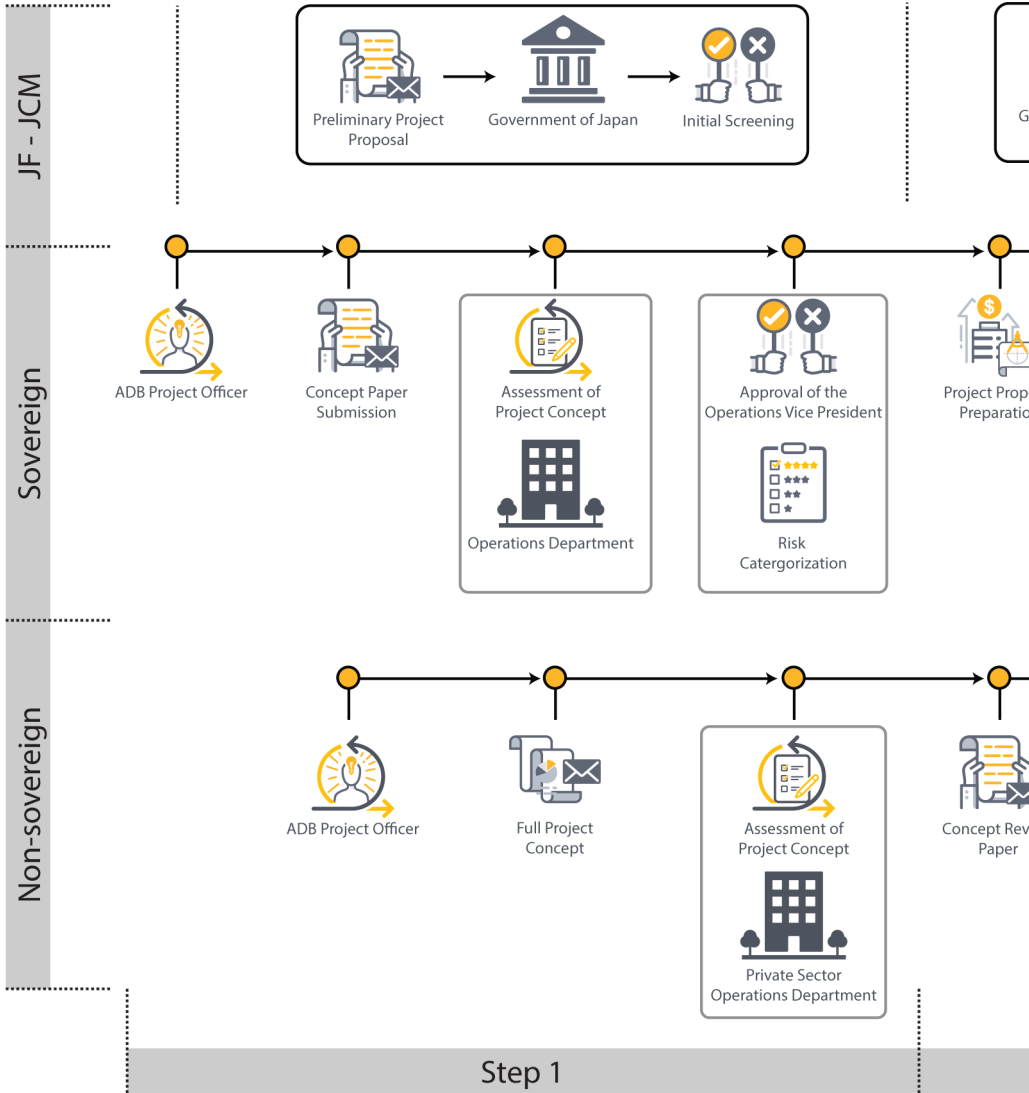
JF - JCM

Preliminary Project Proposal

Government of Japan

Initial Screening

G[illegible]

Sovereign

ADB Project Officer

Concept Paper Submission

Assessment of Project Concept

Operations Department

Approval of the Operations Vice President

Risk Catergorization

Project Prop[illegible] Preparatio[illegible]

Non-sovereign

ADB Project Officer

Full Project Concept

Assessment of Project Concept

Private Sector Operations Department

Concept Rev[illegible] Paper

Step 1